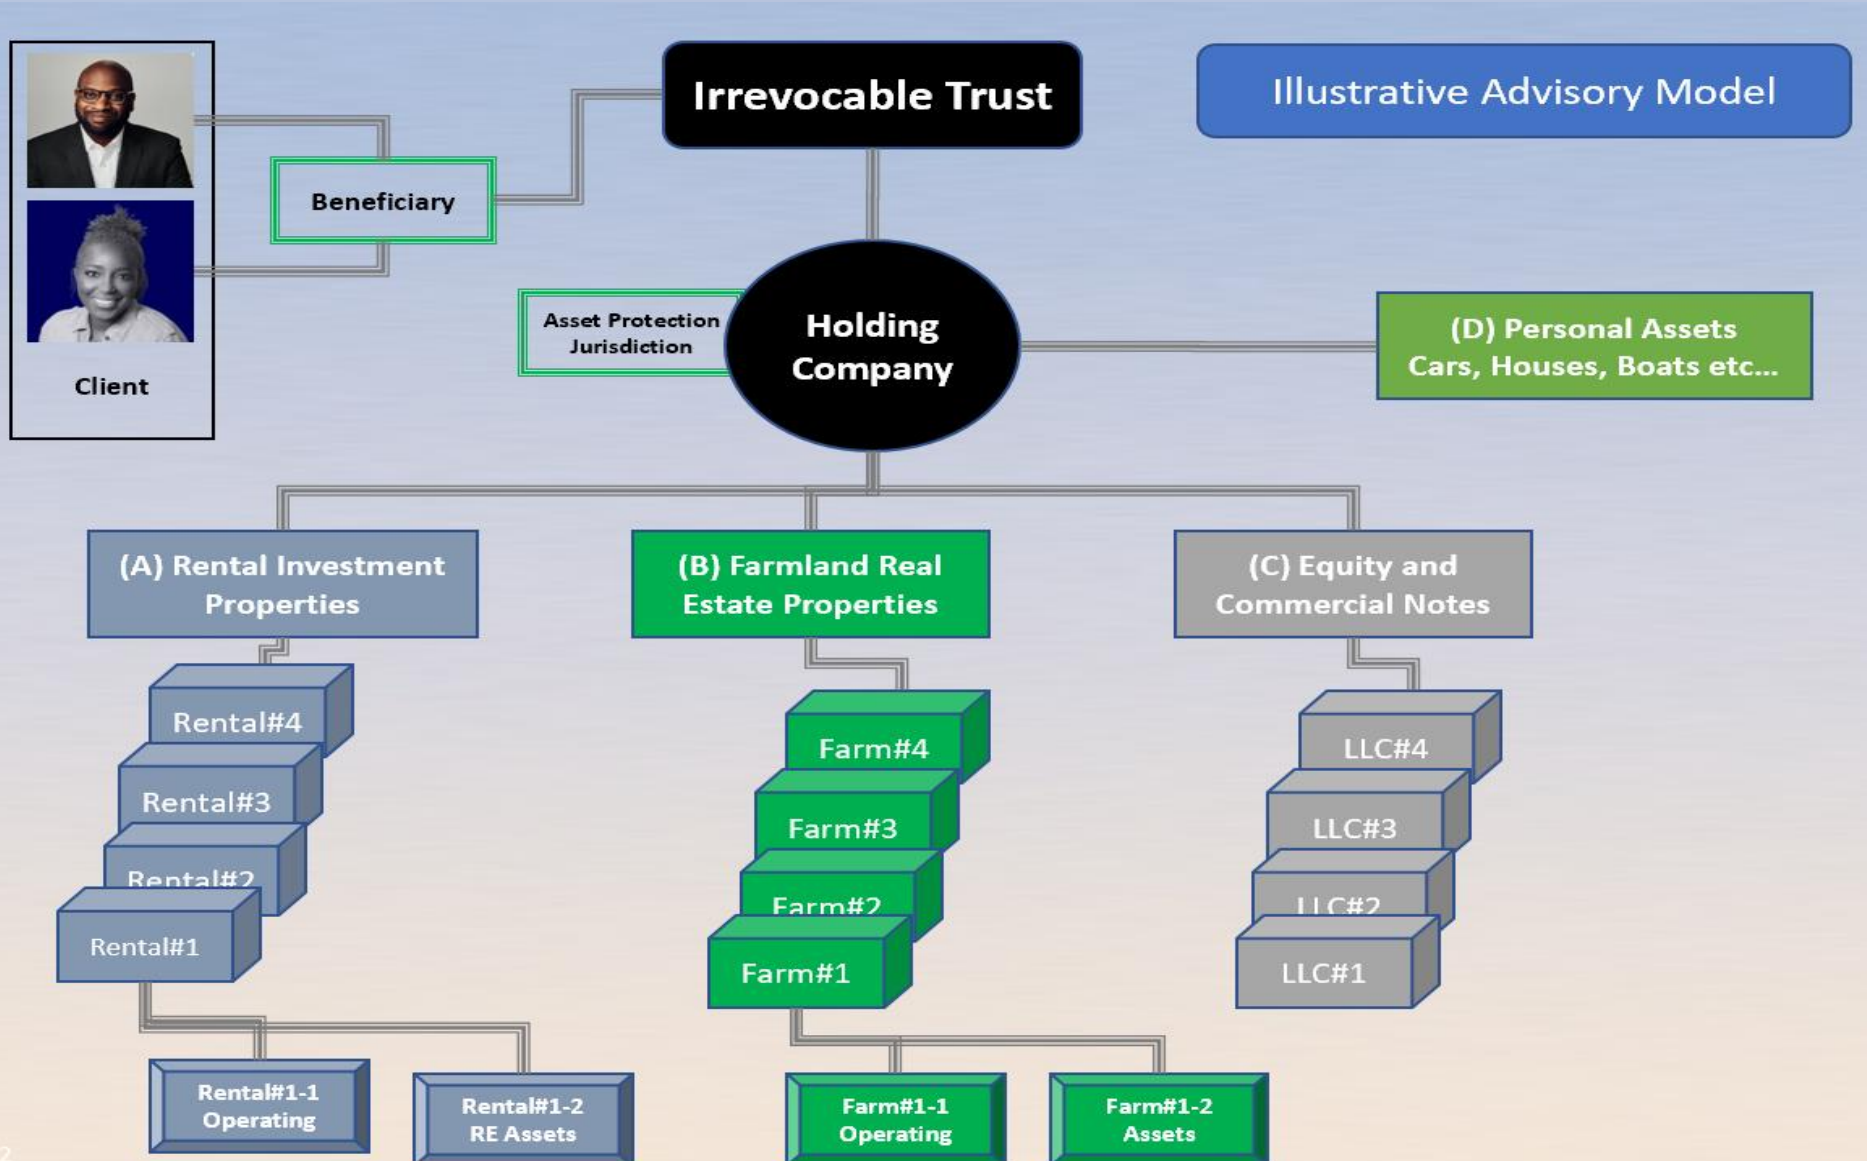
Client

Beneficiary

Irrevocable Trust

Illustrative Advisory Model

Asset Protection Jurisdiction

Holding Company

(D) Personal Assets Cars, Houses, Boats etc...

(A) Rental Investment Properties

(B) Farmland Real Estate Properties

(C) Equity and Commercial Notes

Rental#4

Rental#3

Rental#2

Rental#1

Farm#4

Farm#3

Farm#2

Farm#1

LLC#4

LLC#3

LLC#2

LLC#1

Rental#1-1 Operating

Rental#1-2 RE Assets

Farm#1-1 Operating

Farm#1-2 Assets